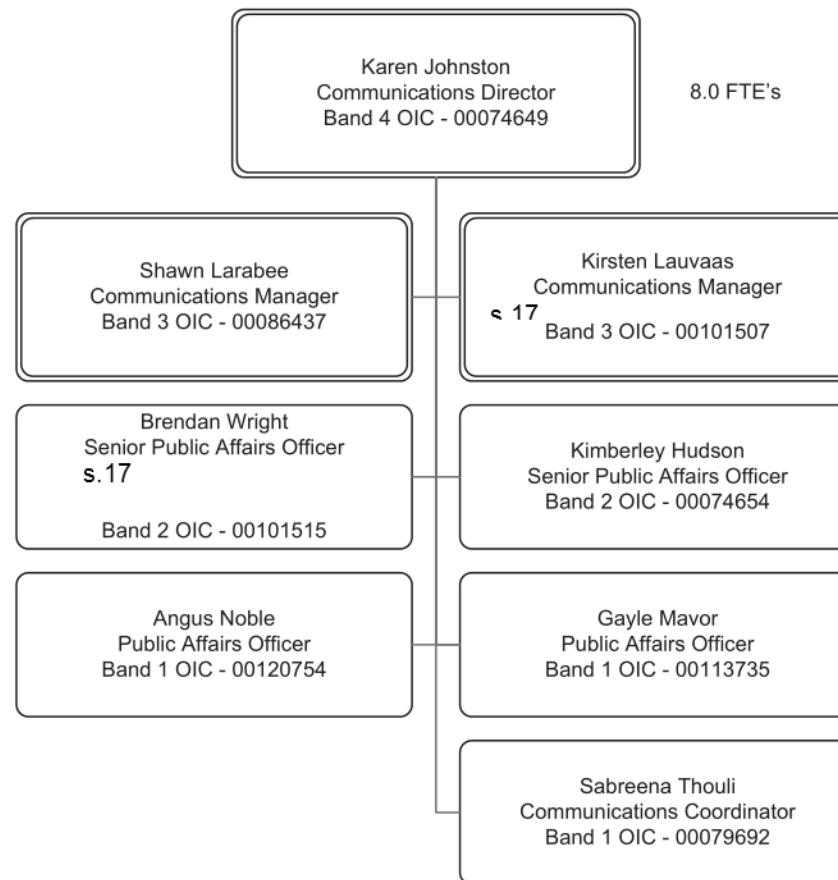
Karen Johnston
Communications Director
Band 4 OIC - 00074649

8.0 FTE's

Shawn Larabee
Communications Manager
Band 3 OIC - 00086437

Kirsten Lauvaas
Communications Manager
s.17
Band 3 OIC - 00101507

Brendan Wright
Senior Public Affairs Officer
s.17
Band 2 OIC - 00101515

Kimberley Hudson
Senior Public Affairs Officer
Band 2 OIC - 00074654

Angus Noble
Public Affairs Officer
Band 1 OIC - 00120754

Gayle Mavor
Public Affairs Officer
Band 1 OIC - 00113735

Sabreena Thouli
Communications Coordinator
Band 1 OIC - 00079692